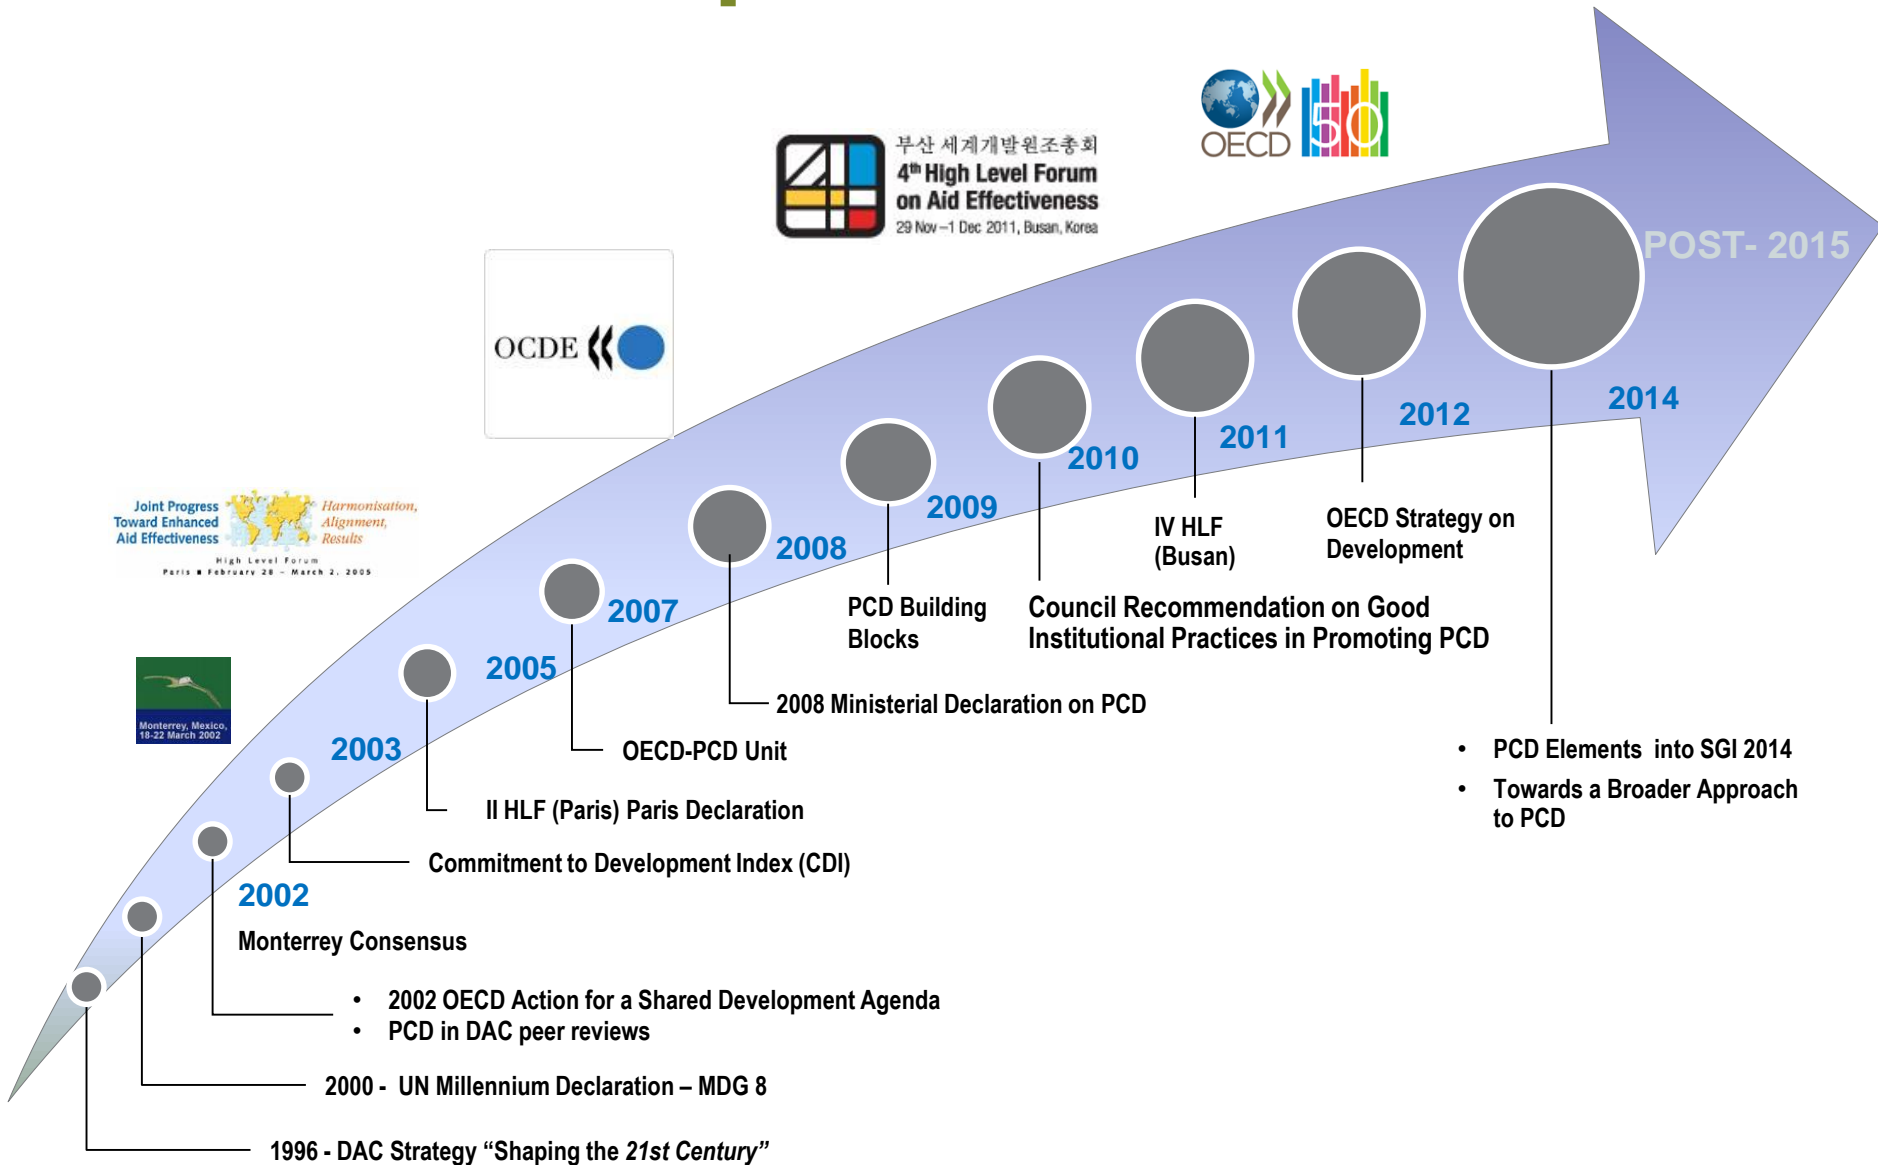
부산 세계개발원조총회
4th High Level Forum on Aid Effectiveness
29 Nov –1 Dec 2011, Busan, Korea

OECD 50

POST- 2015

OCDE

Joint Progress Toward Enhanced Aid Effectiveness
Harmonisation, Alignment, Results
High Level Forum
Paris ■ February 28 – March 2, 2005

Monterrey, Mexico, 18-22 March 2002

2014

2012

2011

2010

2009

2008

2007

2005

2003

2002

IV HLF (Busan)

OECD Strategy on Development

PCD Building Blocks

Council Recommendation on Good Institutional Practices in Promoting PCD

2008 Ministerial Declaration on PCD

OECD-PCD Unit

II HLF (Paris) Paris Declaration

Commitment to Development Index (CDI)

Monterrey Consensus

• 2002 OECD Action for a Shared Development Agenda
• PCD in DAC peer reviews

2000 - UN Millennium Declaration – MDG 8

1996 - DAC Strategy “Shaping the 21st Century”

• PCD Elements into SGI 2014
• Towards a Broader Approach to PCD